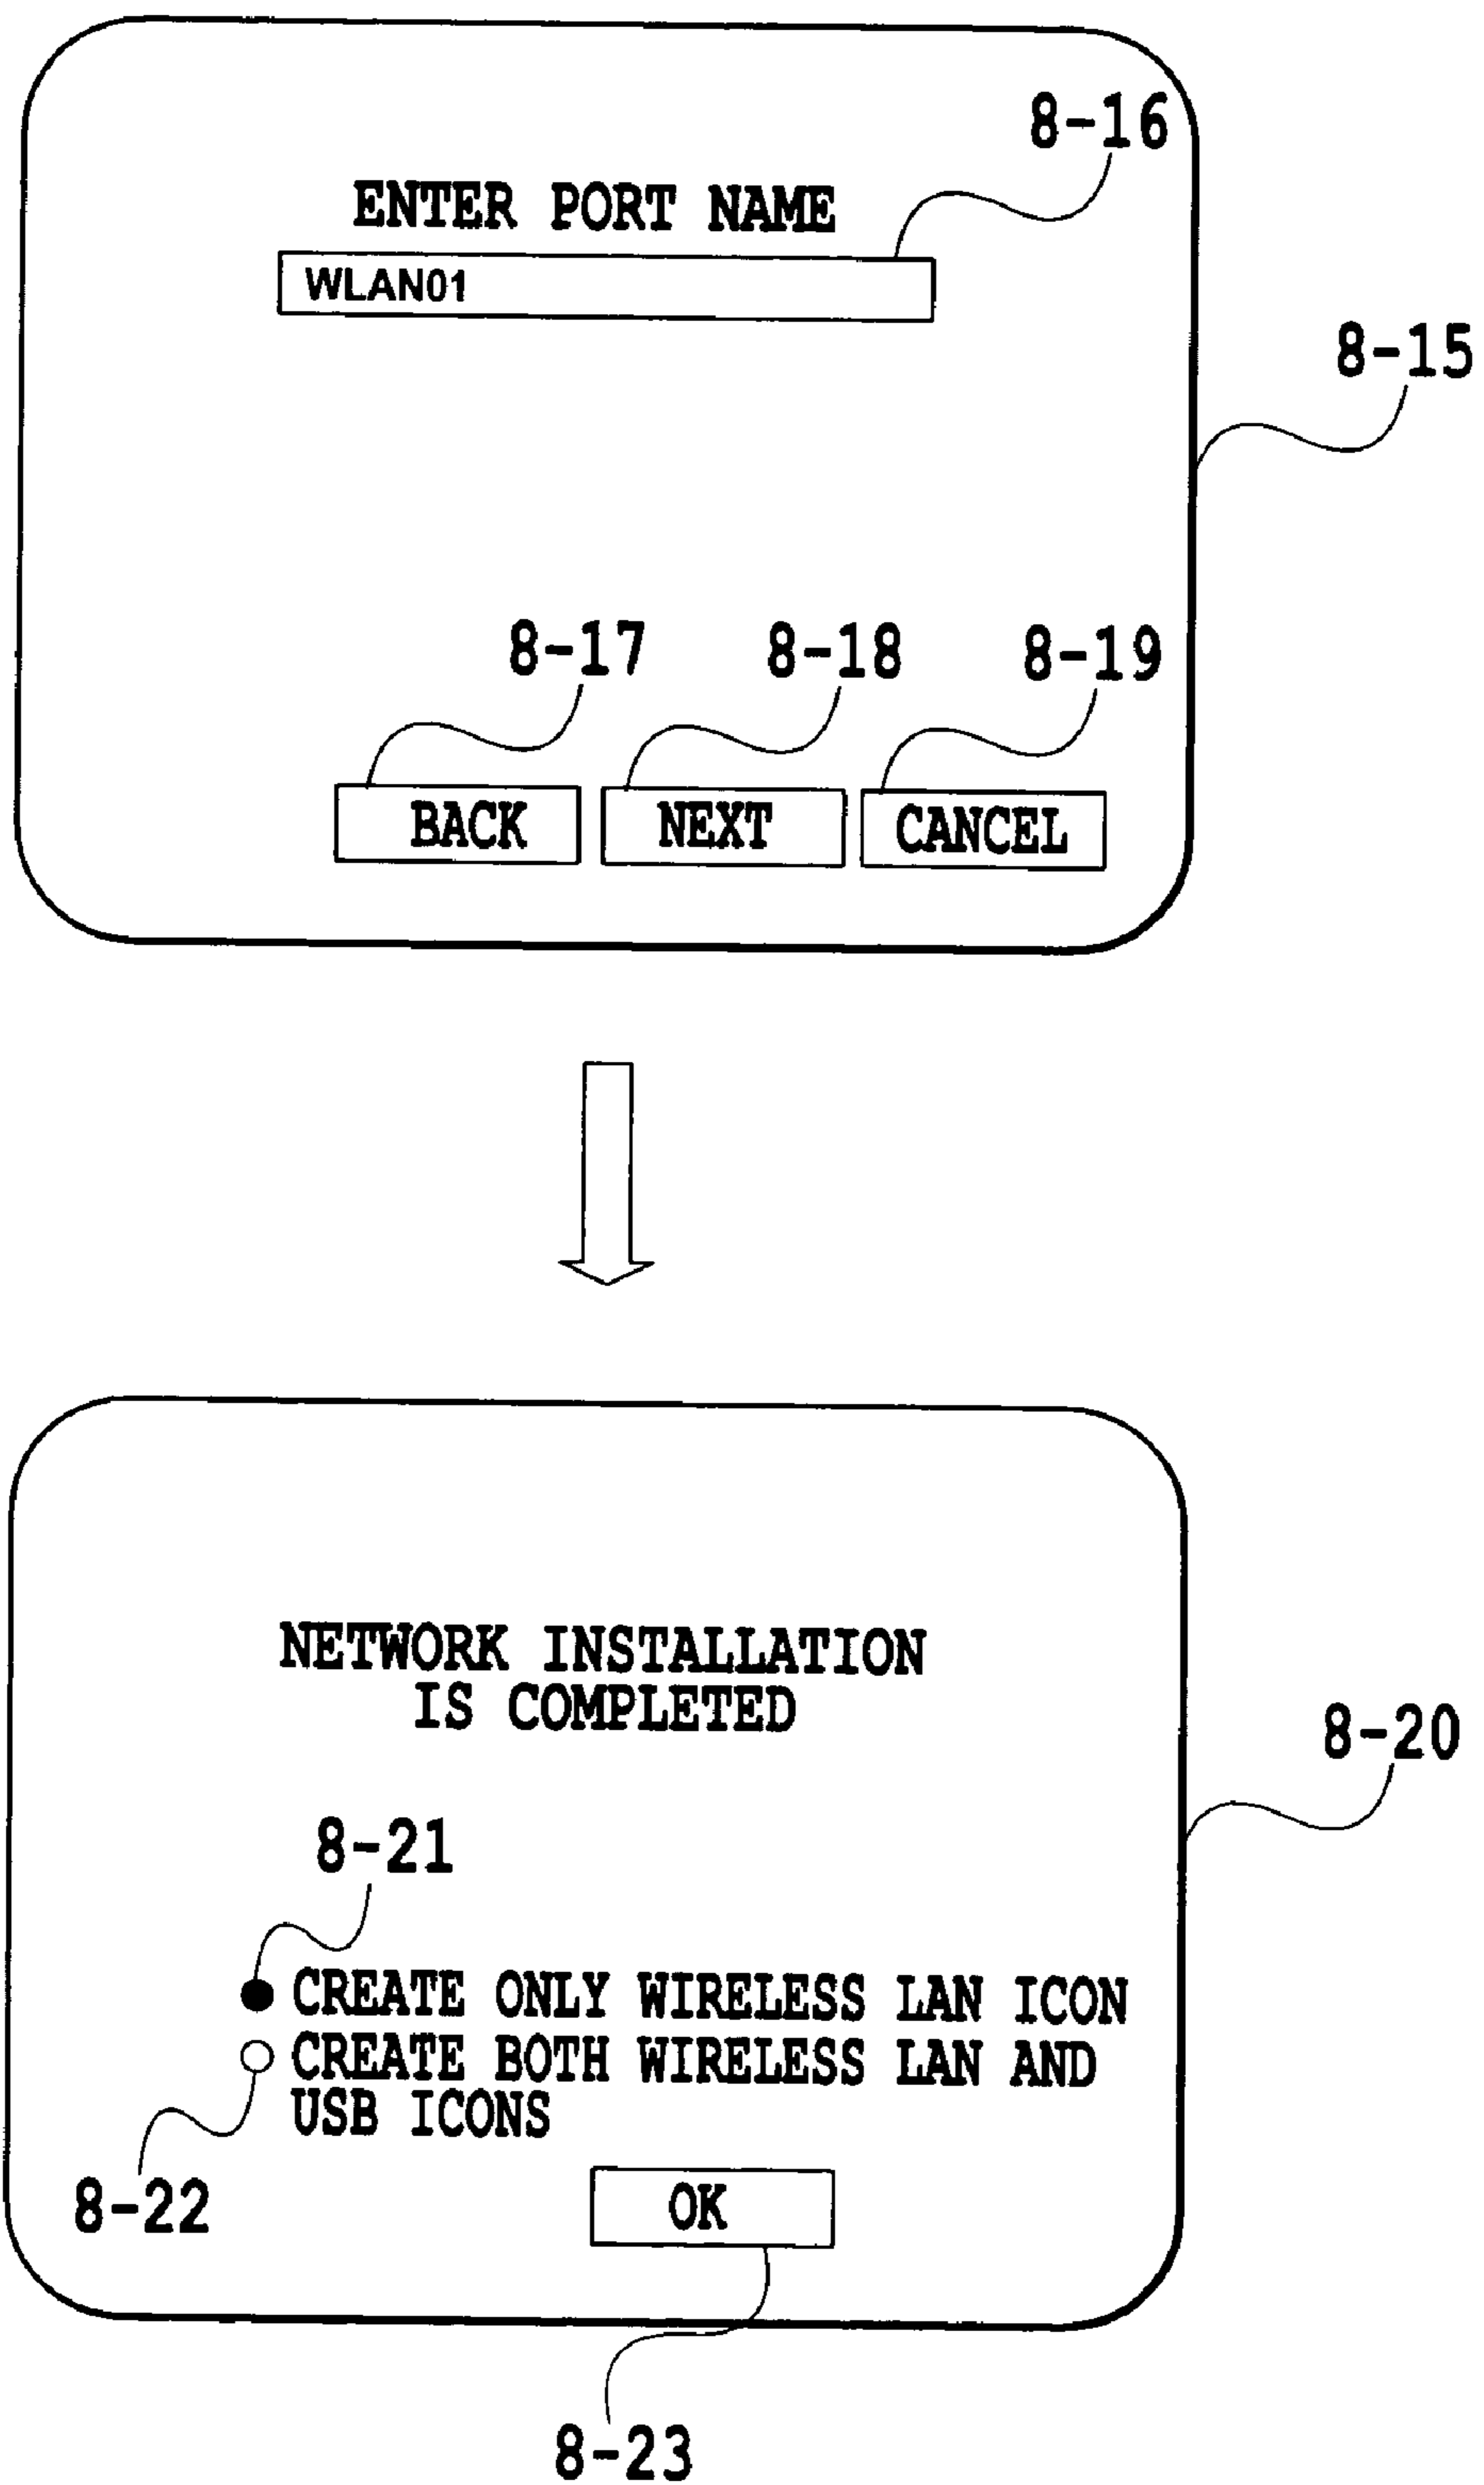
8-16

ENTER PORT NAME

WLAN01

8-15

8-17 8-18 8-19

BACK NEXT CANCEL

NETWORK INSTALLATION IS COMPLETED

8-20

8-21

CREATE ONLY WIRELESS LAN ICON

CREATE BOTH WIRELESS LAN AND USB ICONS

8-22

OK

8-23